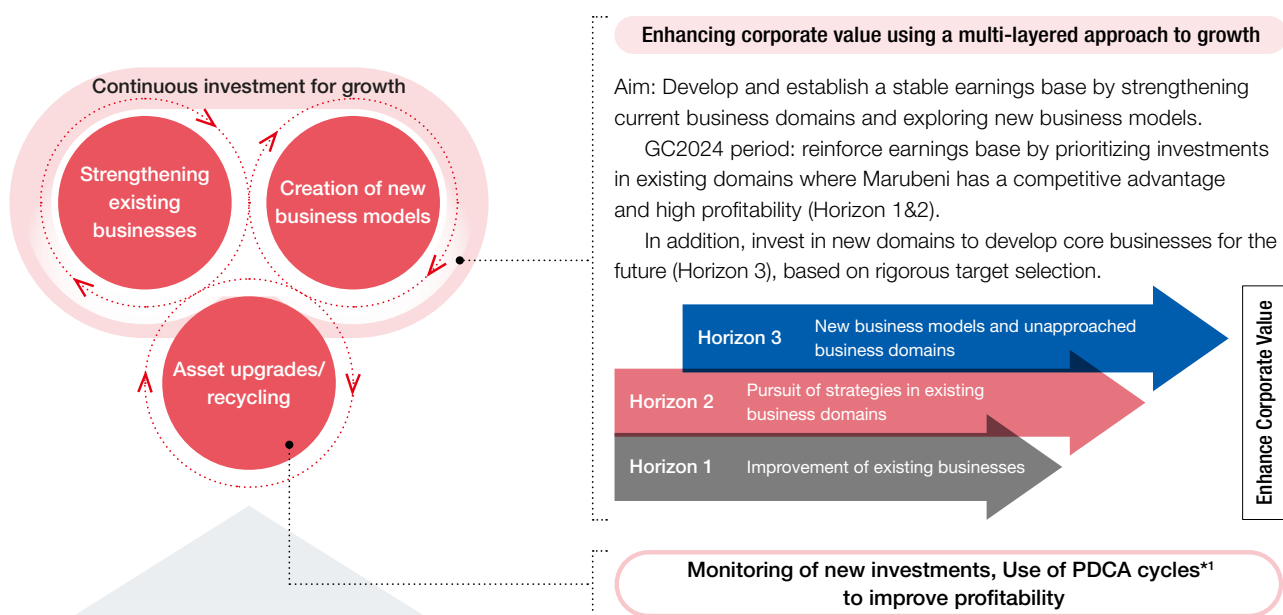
Continuous investment for growth

Strengthening existing businesses

Creation of new business models

Asset upgrades/ recycling

Enhancing corporate value using a multi-layered approach to growth

Aim: Develop and establish a stable earnings base by strengthening current business domains and exploring new business models.

GC2024 period: reinforce earnings base by prioritizing investments in existing domains where Marubeni has a competitive advantage and high profitability (Horizon 1&2).

In addition, invest in new domains to develop core businesses for the future (Horizon 3), based on rigorous target selection.

Horizon 3 New business models and unapproached business domains

Horizon 2 Pursuit of strategies in existing business domains

Horizon 1 Improvement of existing businesses

Enhance Corporate Value

Monitoring of new investments, Use of PDCA cycles*1 to improve profitability